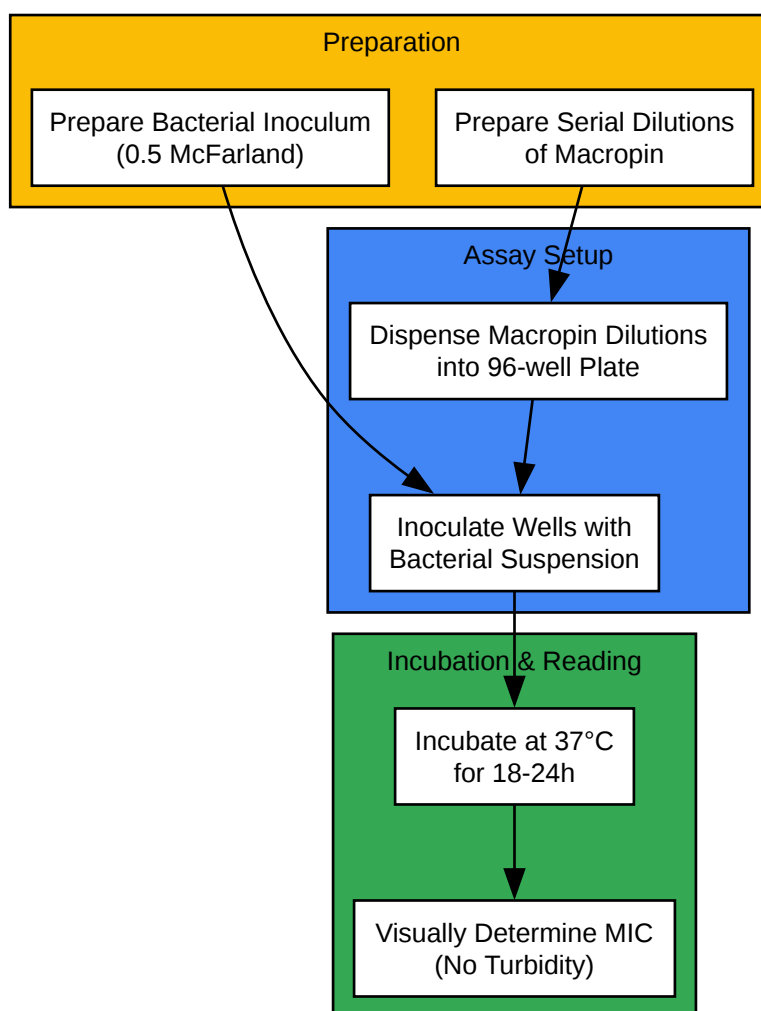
Preparation

Prepare Bacterial Inoculum (0.5 McFarland)

Prepare Serial Dilutions of Macropin

Assay Setup

Dispense Macropin Dilutions into 96-well Plate

Inoculate Wells with Bacterial Suspension

Incubation & Reading

Incubate at 37°C for 18-24h

Visually Determine MIC (No Turbidity)